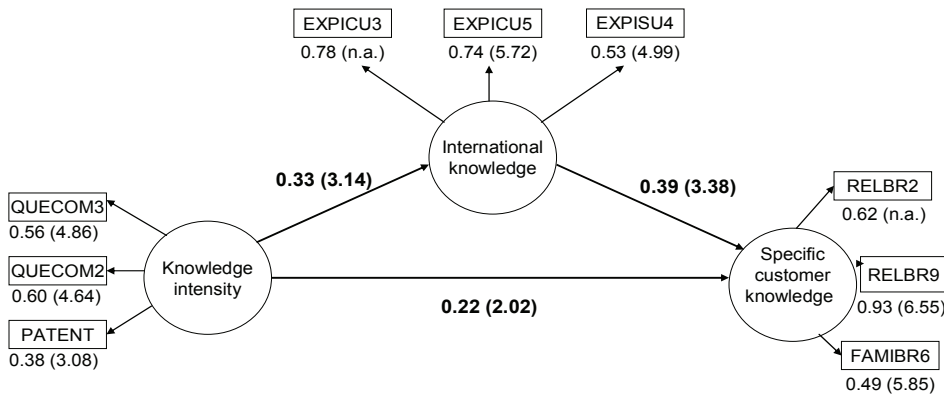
EXPICU3
0.78 (n.a.)

EXPICU5
0.74 (5.72)

EXPISU4
0.53 (4.99)

International knowledge

0.33 (3.14)

0.39 (3.38)

QUECOM3
0.56 (4.86)

QUECOM2
0.60 (4.64)

PATENT
0.38 (3.08)

Knowledge intensity

0.22 (2.02)

Specific customer knowledge

RELBR2
0.62 (n.a.)

RELBR9
0.93 (6.55)

FAMIBR6
0.49 (5.85)